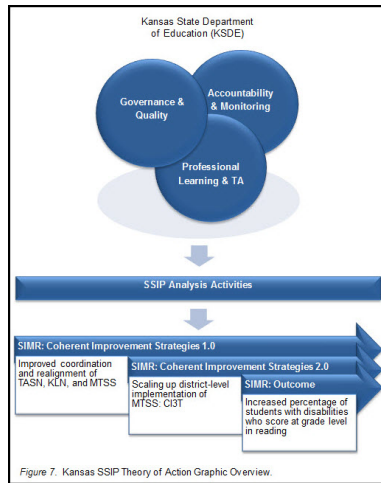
Kansas State Department of Education (KSDE)

Governance & Quality

Accountability & Monitoring

Professional Learning & TA

SSIP Analysis Activities

SIMR: Coherent Improvement Strategies 1.0

Improved coordination and realignment of TASN, KLN, and MTSS

SIMR: Coherent Improvement Strategies 2.0

Scaling up district-level implementation of MTSS: CI3T

SIMR: Outcome

Increased percentage of students with disabilities who score at grade level in reading

Figure 7. Kansas SSIP Theory of Action Graphic Overview.